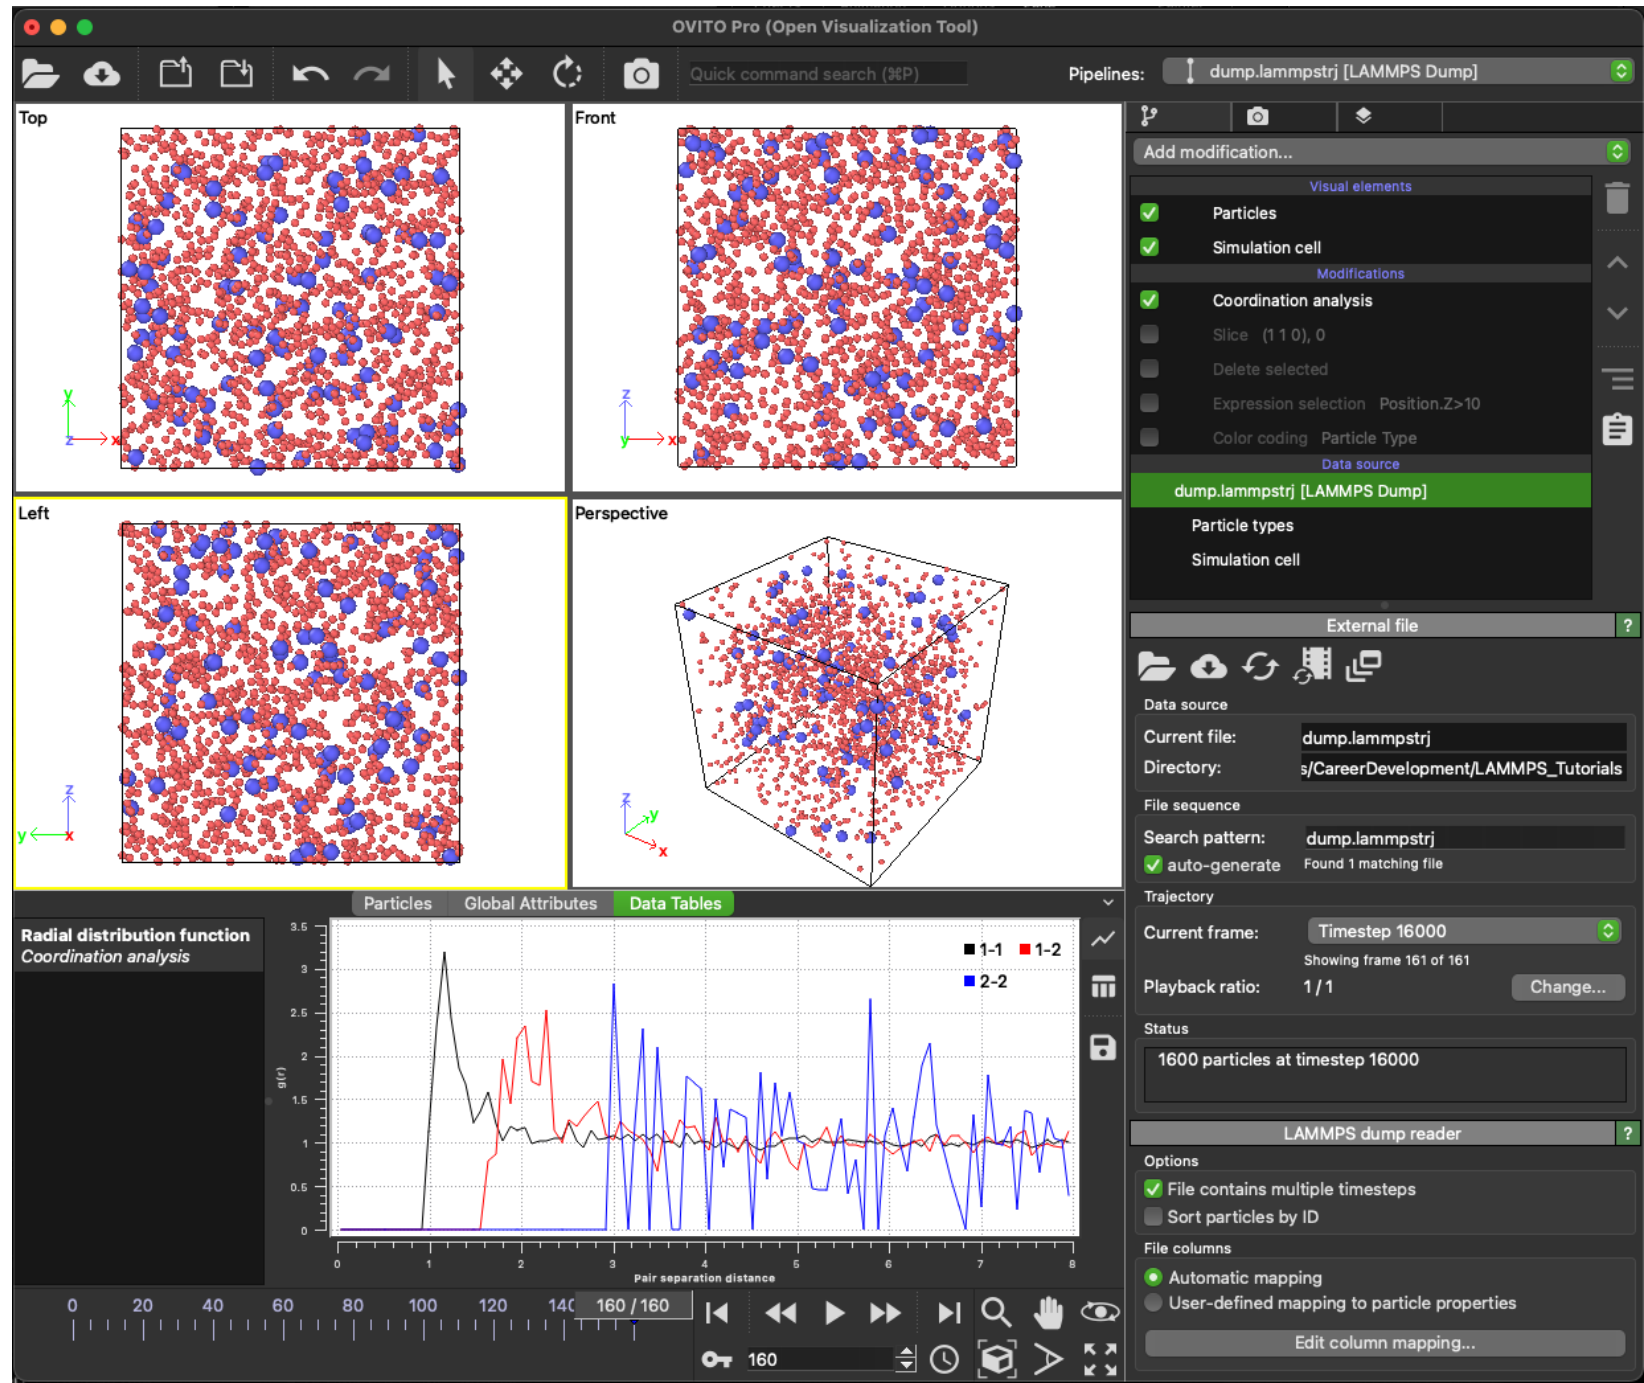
OVITO Pro (Open Visualization Tool)

Quick command search (⌘P)

Pipelines: dump.lammpstrj [LAMMPS Dump]

Top

y
z x

Front

z
y x

Left

z
y x

Perspective

z y
x

Add modification...

Visual elements
Particles
Simulation cell
Modifications
Coordination analysis
Slice (1 1 0), 0
Delete selected
Expression selection Position.Z>10
Color coding Particle Type
Data source
dump.lammpstrj [LAMMPS Dump]
Particle types
Simulation cell

External file ?

Data source
Current file: dump.lammpstrj
Directory: s/CareerDevelopment/LAMMPS_Tutorials

File sequence
Search pattern: dump.lammpstrj
auto-generate Found 1 matching file

Trajectory
Current frame: Timestep 16000
Showing frame 161 of 161
Playback ratio: 1 / 1 Change...

Status
1600 particles at timestep 16000

LAMMPS dump reader ?

Options
File contains multiple timesteps
Sort particles by ID

File columns
Automatic mapping
User-defined mapping to particle properties
Edit column mapping...

Particles Global Attributes Data Tables

Radial distribution function
Coordination analysis

1-1 1-2
2-2

g(r)
3.5
3
2.5
2
1.5
1
0.5
0
0 1 2 3 4 5 6 7 8
Pair separation distance

0 20 40 60 80 100 120 140 160 / 160

160